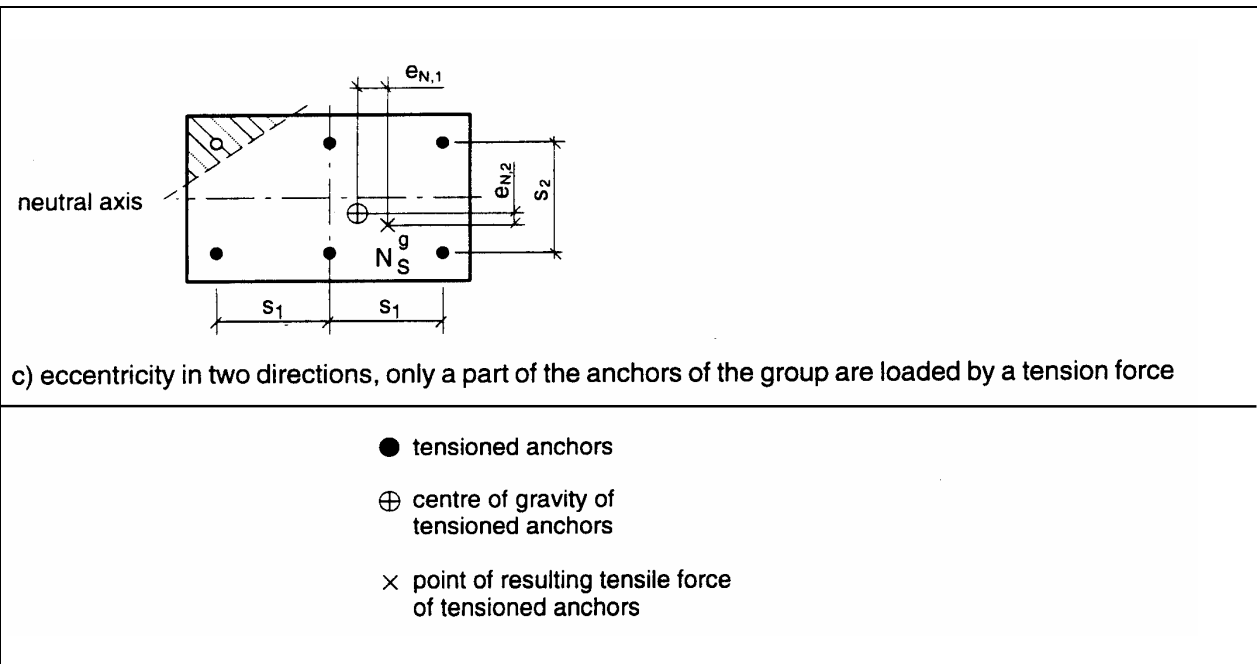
$e_{N,1}$

neutral axis

$e_{N,2}$

$s_2$

$N_S^g$

$s_1$ $s_1$

c) eccentricity in two directions, only a part of the anchors of the group are loaded by a tension force

● tensioned anchors

⊕ centre of gravity of tensioned anchors

× point of resulting tensile force of tensioned anchors